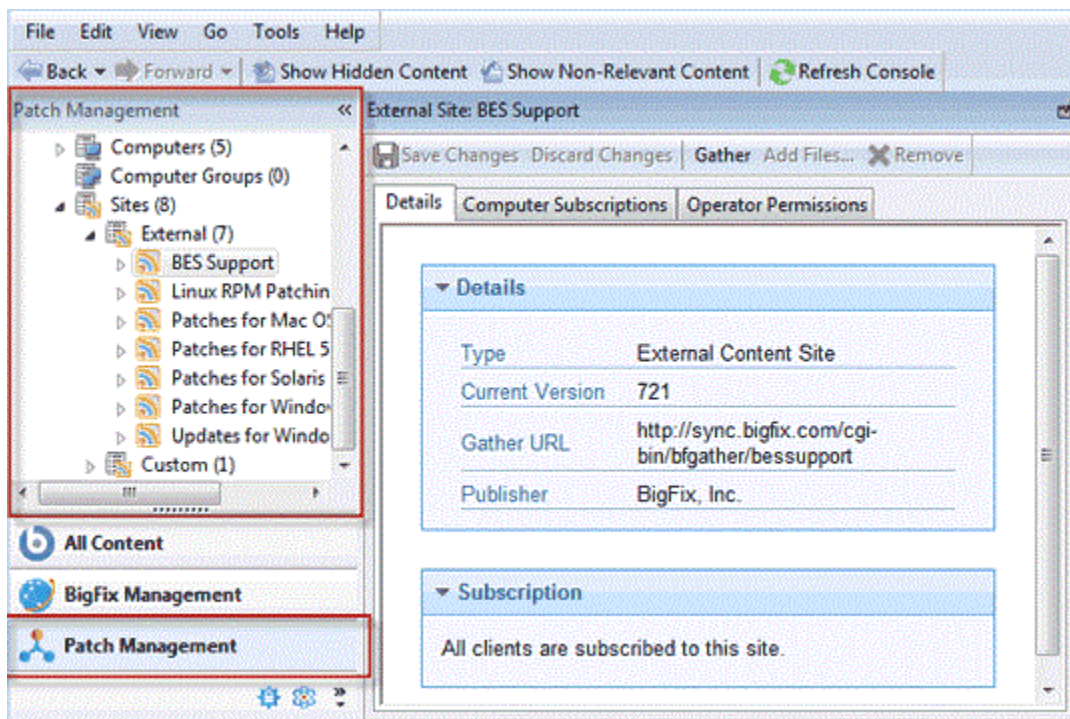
File Edit View Go Tools Help

Back Forward Show Hidden Content Show Non-Relevant Content Refresh Console

Patch Management «

Computers (5)
Computer Groups (0)
Sites (8)
External (7)
BES Support
Linux RPM Patchin
Patches for Mac O
Patches for RHEL 5
Patches for Solaris
Patches for Windo
Updates for Windo
Custom (1)

All Content
BigFix Management
Patch Management

External Site: BES Support

Save Changes Discard Changes Gather Add Files... Remove

Details Computer Subscriptions Operator Permissions

Details

| | |
|---|---|
| Type | External Content Site |
| Current Version | 721 |
| Gather URL | http://sync.bigfix.com/cgi-bin/bfgather/bessupport |
| Publisher | BigFix, Inc. |

Subscription

All clients are subscribed to this site.